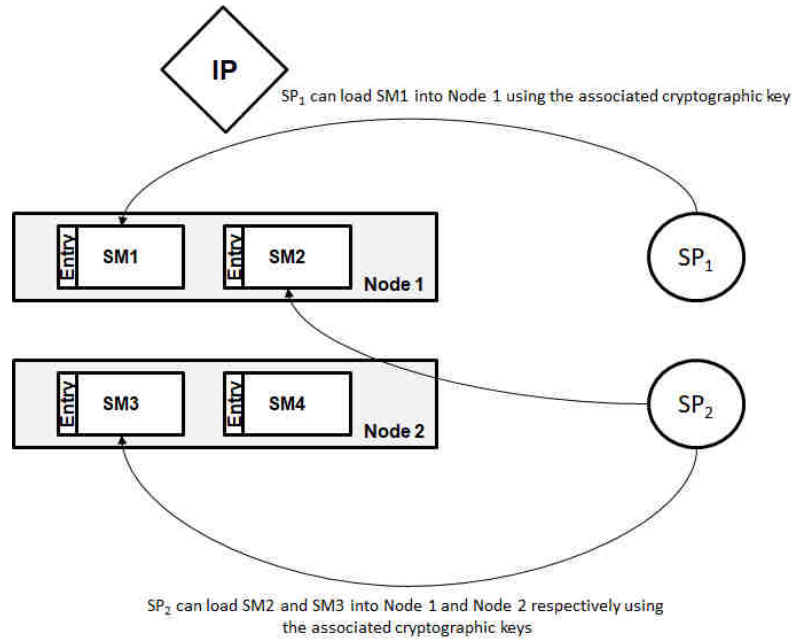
IP

SP$_1$ can load SM1 into Node 1 using the associated cryptographic key

Entry SM1

Entry SM2

Node 1

SP$_1$

Entry SM3

Entry SM4

Node 2

SP$_2$

SP$_2$ can load SM2 and SM3 into Node 1 and Node 2 respectively using the associated cryptographic keys